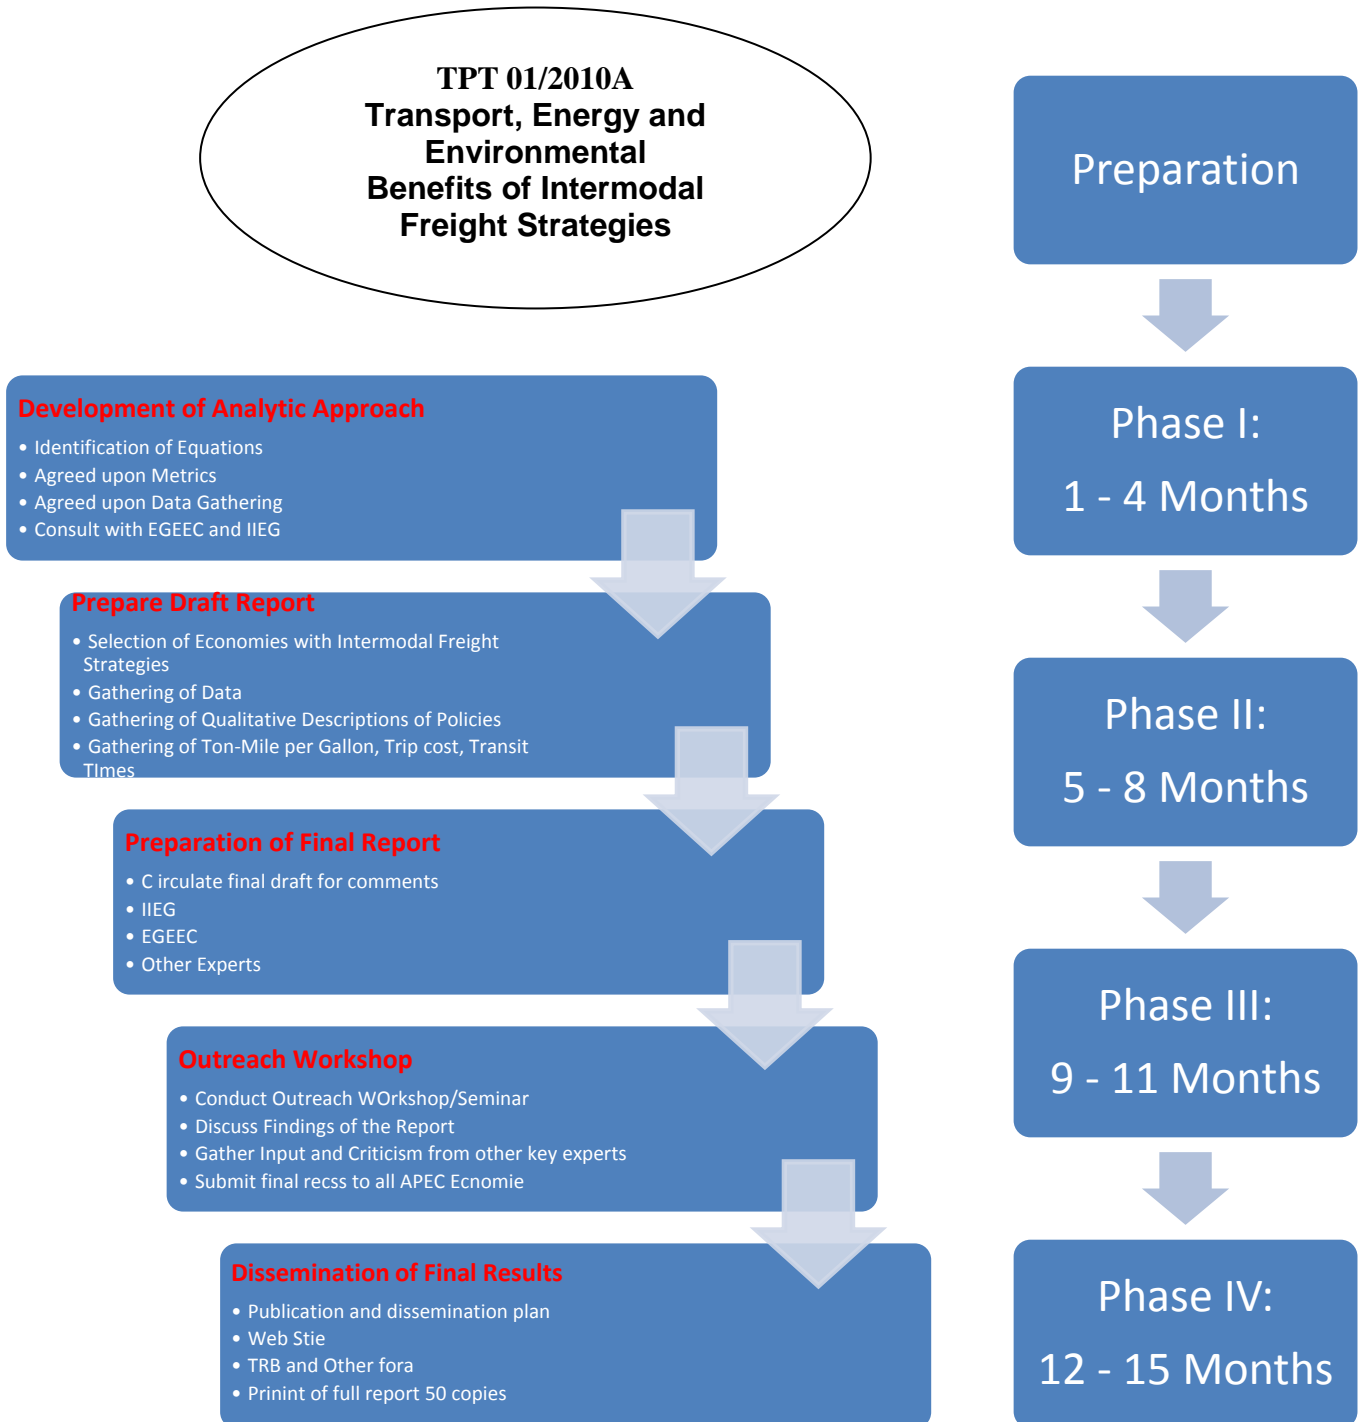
TPT 01/2010A
Transport, Energy and Environmental Benefits of Intermodal Freight Strategies

Preparation

Phase I:
1 - 4 Months

Phase II:
5 - 8 Months

Phase III:
9 - 11 Months

Phase IV:
12 - 15 Months

Development of Analytic Approach
• Identification of Equations
• Agreed upon Metrics
• Agreed upon Data Gathering
• Consult with EGEEC and IIEG

Prepare Draft Report
• Selection of Economies with Intermodal Freight Strategies
• Gathering of Data
• Gathering of Qualitative Descriptions of Policies
• Gathering of Ton-Mile per Gallon, Trip cost, Transit TImes

Preparation of Final Report
• C irculate final draft for comments
• IIEG
• EGEEC
• Other Experts

Outreach Workshop
• Conduct Outreach WOrkshop/Seminar
• Discuss Findings of the Report
• Gather Input and Criticism from other key experts
• Submit final recss to all APEC Ecnomie

Dissemination of Final Results
• Publication and dissemination plan
• Web Stie
• TRB and Other fora
• Prinint of full report 50 copies